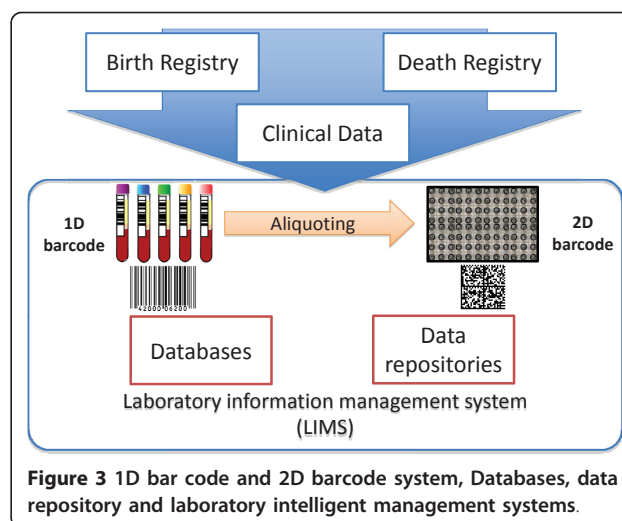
Birth Registry

Death Registry

Clinical Data

1D barcode

Aliquoting

2D barcode

42000 06200

Databases

Data repositories

Laboratory information management system (LIMS)

**Figure 3** 1D bar code and 2D barcode system, Databases, data repository and laboratory intelligent management systems.